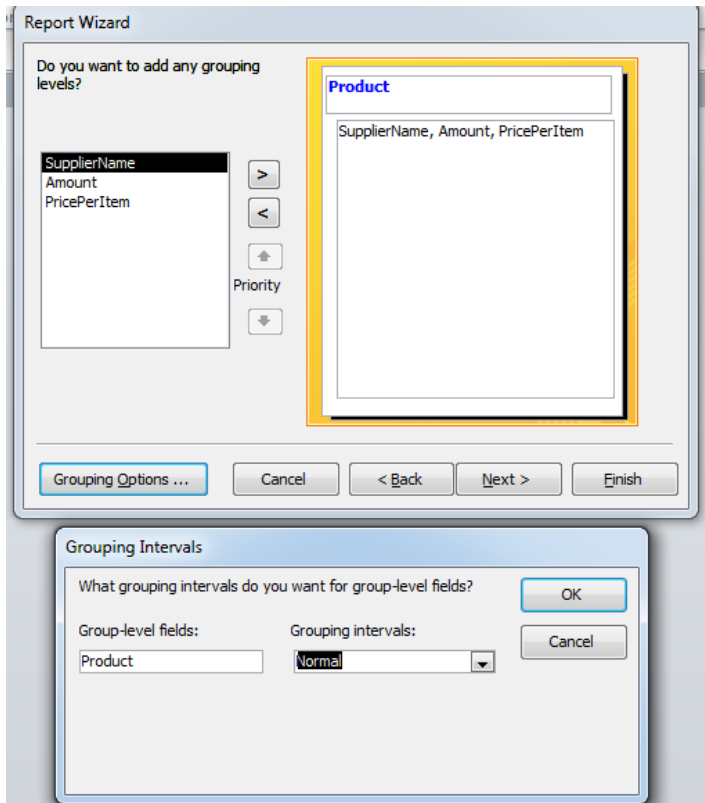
Report Wizard

Do you want to add any grouping levels?

SupplierName
Amount
PricePerItem

>
<

Priority

Product

SupplierName, Amount, PricePerItem

Grouping Options ...

Cancel

< Back

Next >

Finish

Grouping Intervals

What grouping intervals do you want for group-level fields?

OK

Cancel

Group-level fields:

Grouping intervals:

Product

Normal